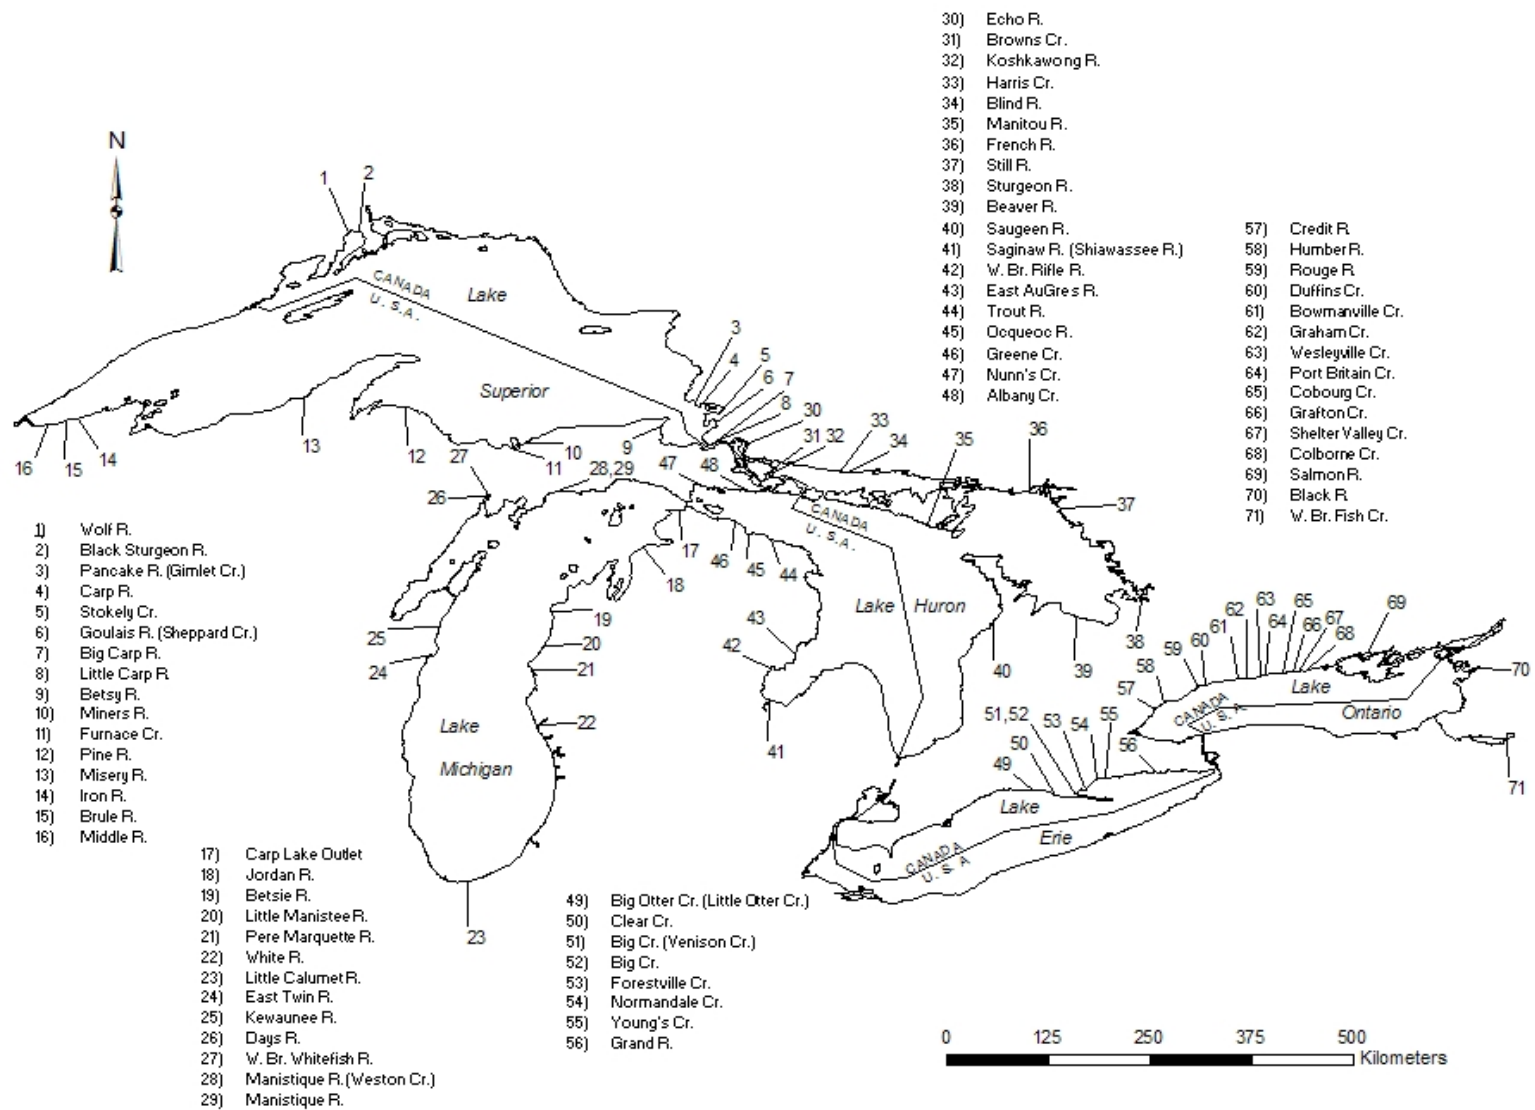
30) Echo R.
31) Browns Cr.
32) Koshkawong R.
33) Harris Cr.
34) Blind R.
35) Manitou R.
36) French R.
37) Still R.
38) Sturgeon R.
39) Beaver R.
40) Saugeen R.
41) Saginaw R. (Shiawassee R.)
42) W. Br. Rifle R.
43) East AuGres R.
44) Trout R.
45) Ocqueoc R.
46) Greene Cr.
47) Nunn's Cr.
48) Albany Cr.

57) Credit R.
58) Humber R.
59) Rouge R.
60) Duffins Cr.
61) Bowmanville Cr.
62) Graham Cr.
63) Wesleyville Cr.
64) Port Britain Cr.
65) Cobourg Cr.
66) Grafton Cr.
67) Shelter Valley Cr.
68) Colborne Cr.
69) Salmon R.
70) Black R.
71) W. Br. Fish Cr.

N

1 2 CANADA U. S. A. Lake Superior 3 4 5 6 7 8 30 31 32 33 34 35 36 9 10 11 12 13 14 15 16 27 26 28,29 47 48 37 CANADA U. S. A. 17 46 45 44 18 Lake Huron 19 20 21 22 25 24 43 42 41 40 39 38 Lake Michigan 23 58 59 60 61 62 63 64 65 66 67 68 69 70 57 Lake Ontario CANADA U. S. A. 71 51,52 53 54 55 50 49 56 Lake Erie CANADA U. S. A.

1) Wolf R.
2) Black Sturgeon R.
3) Pancake R. (Gimlet Cr.)
4) Carp R.
5) Stokely Cr.
6) Goulais R. (Sheppard Cr.)
7) Big Carp R.
8) Little Carp R.
9) Betsy R.
10) Miners R.
11) Furnace Cr.
12) Pine R.
13) Misery R.
14) Iron R.
15) Brule R.
16) Middle R.

17) Carp Lake Outlet
18) Jordan R.
19) Betsie R.
20) Little Manistee R.
21) Pere Marquette R.
22) White R.
23) Little Calumet R.
24) East Twin R.
25) Kewaunee R.
26) Days R.
27) W. Br. Whitefish R.
28) Manistique R. (Weston Cr.)
29) Manistique R.

49) Big Otter Cr. (Little Otter Cr.)
50) Clear Cr.
51) Big Cr. (Venison Cr.)
52) Big Cr.
53) Forestville Cr.
54) Normandale Cr.
55) Young's Cr.
56) Grand R.

0 125 250 375 500 Kilometers